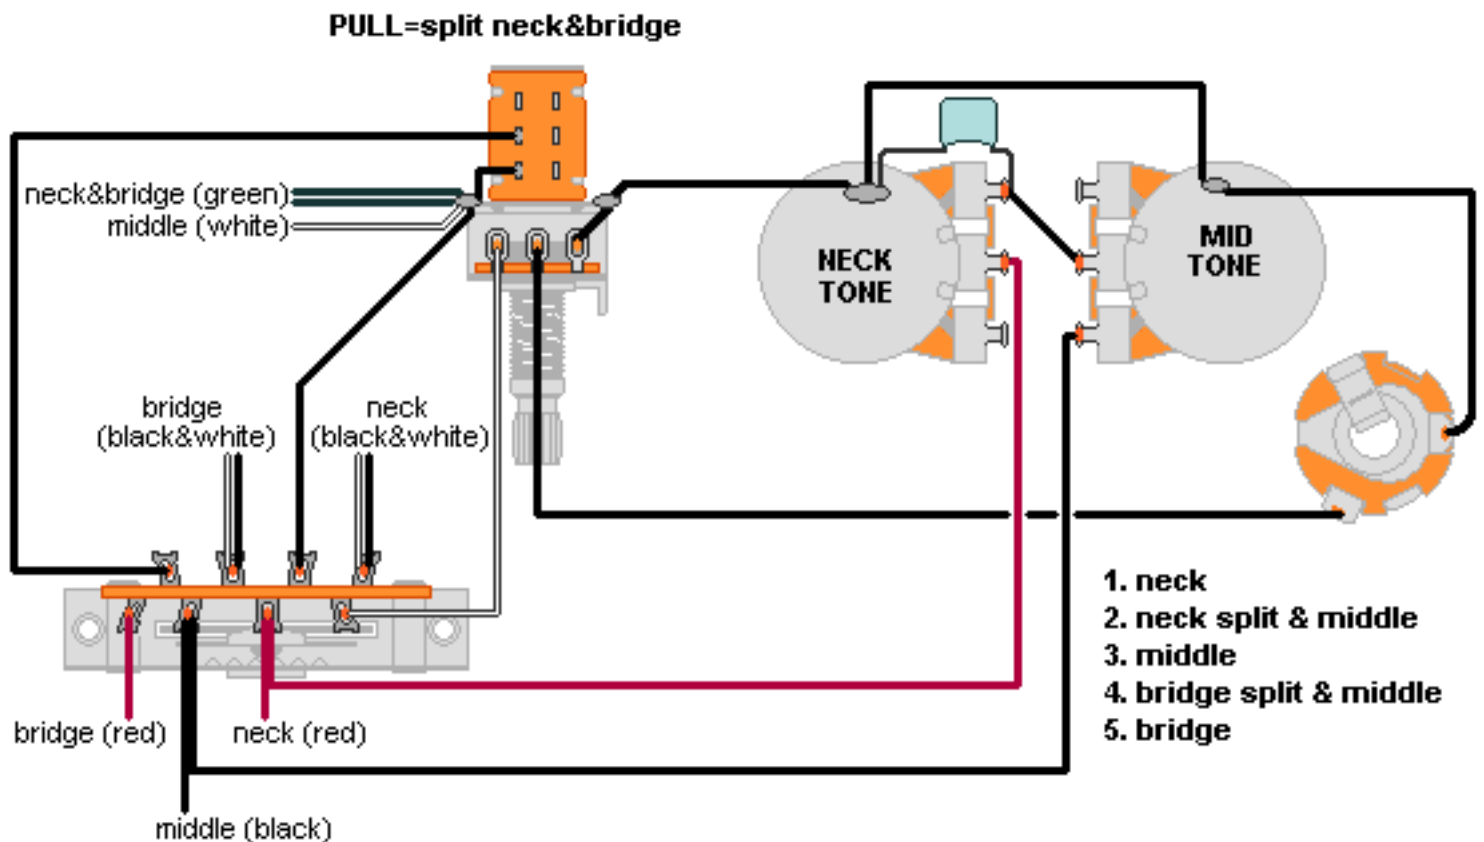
PULL=split neck&bridge

neck&bridge (green)
middle (white)

NECK TONE

MID TONE

bridge (black&white)

neck (black&white)

1. neck
2. neck split & middle
3. middle
4. bridge split & middle
5. bridge

bridge (red)

neck (red)

middle (black)